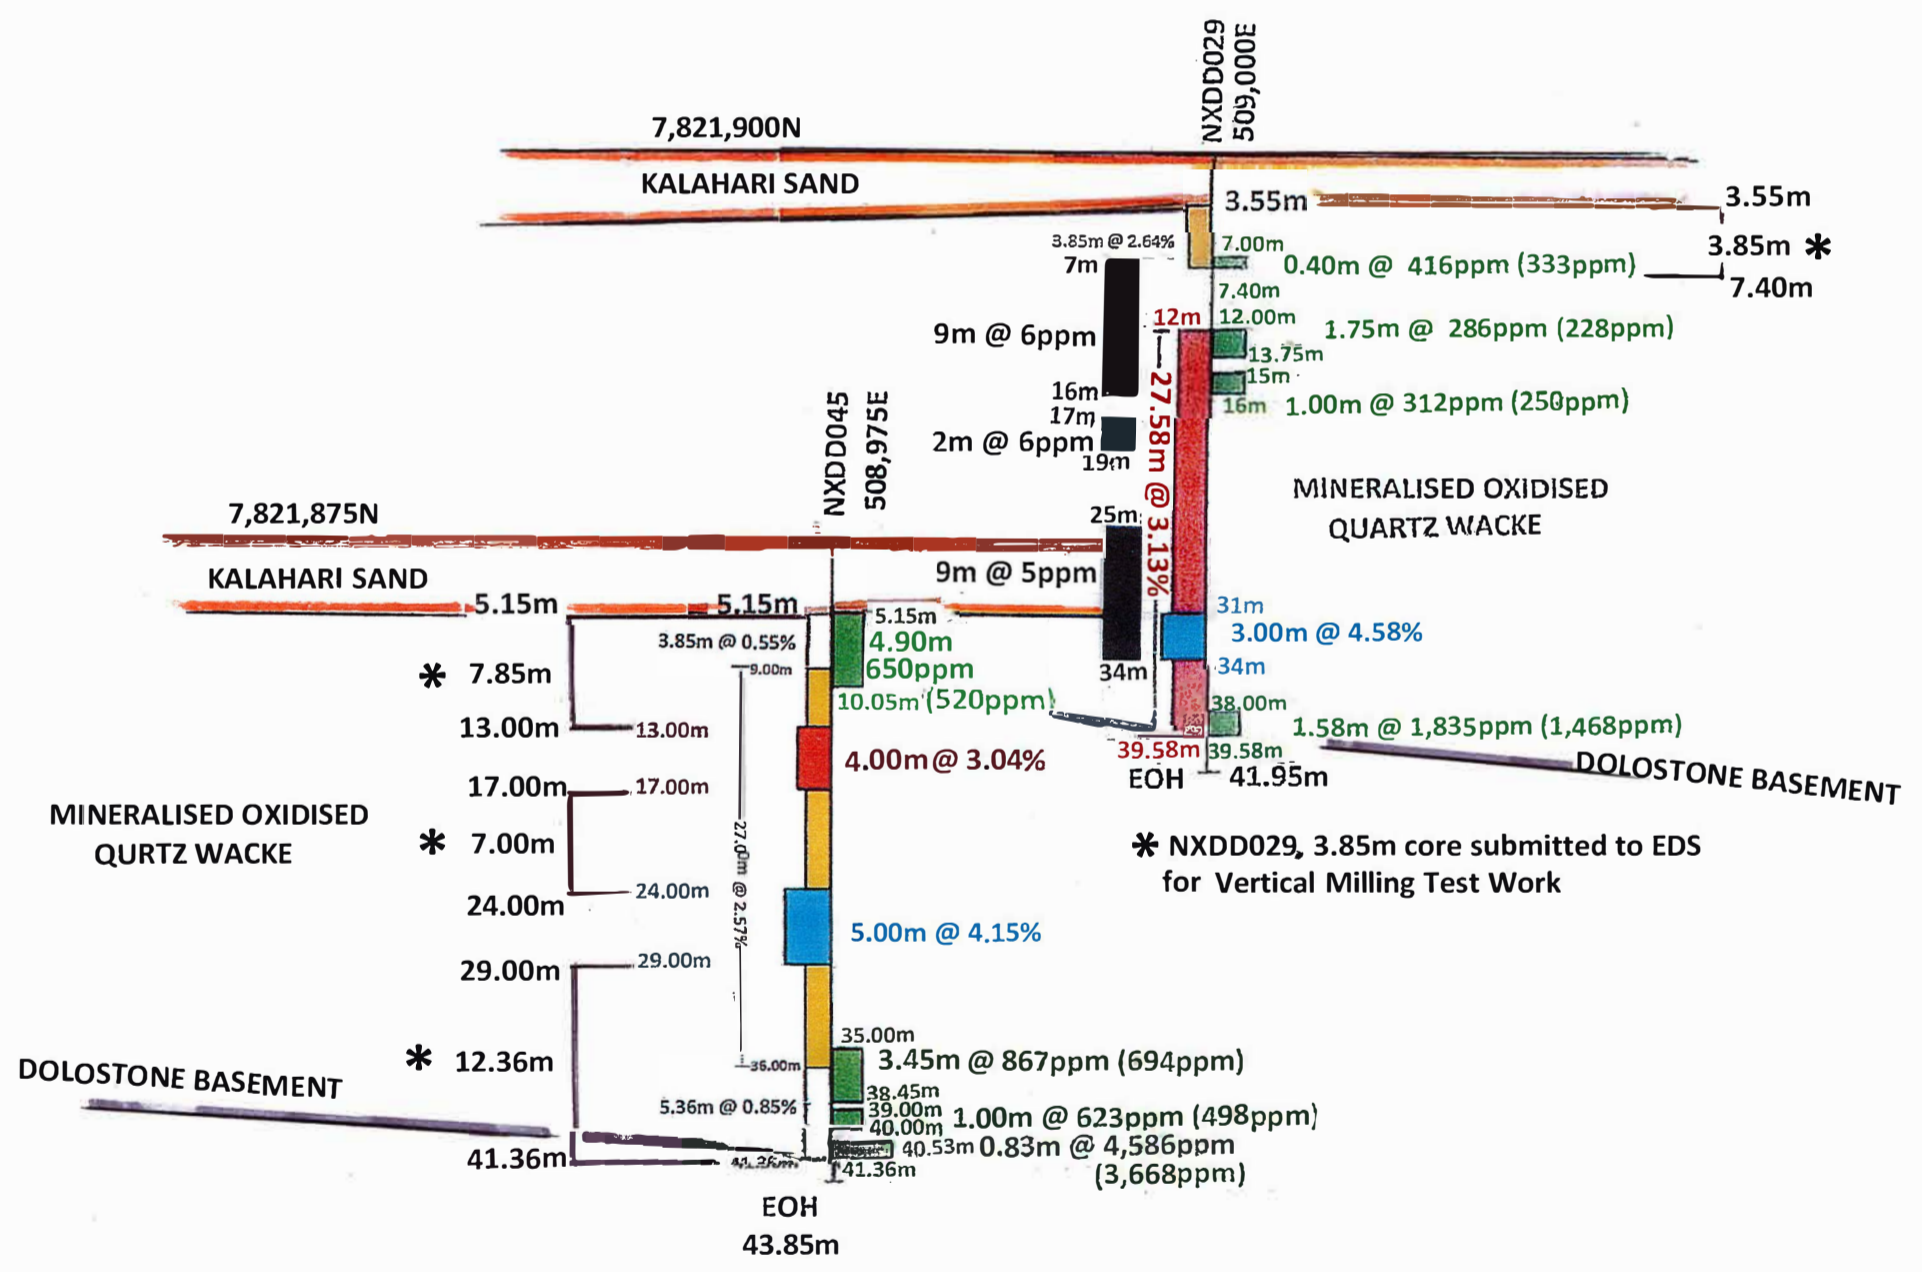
NXDD029
509,000E

7,821,900N

KALAHARI SAND

3.55m
3.55m
3.85m @ 2.64%
7.00m
3.85m *
7m
0.40m @ 416ppm (333ppm)
7.40m
7.40m
12m
12.00m
1.75m @ 286ppm (228ppm)
9m @ 6ppm
13.75m
15m
16m
1.00m @ 312ppm (250ppm)
16m
17m
2m @ 6ppm
19m
27.58m @ 3.13%

MINERALISED OXIDISED
QUARTZ WACKE

NXDD045
508,975E

7,821,875N

25m
9m @ 5ppm

KALAHARI SAND

5.15m
5.15m
5.15m
3.85m @ 0.55%
4.90m
650ppm
31m
3.00m @ 4.58%
* 7.85m
9.00m
34m
34m
10.05m (520ppm)
38.00m
1.58m @ 1,835ppm (1,468ppm)
13.00m
13.00m
39.58m
39.58m
4.00m @ 3.04%
EOH
41.95m
DOLOSTONE BASEMENT
17.00m
17.00m

MINERALISED OXIDISED
QURTZ WACKE

* 7.00m
27.00m @ 2.57%
* NXDD029, 3.85m core submitted to EDS
for Vertical Milling Test Work

24.00m
24.00m
5.00m @ 4.15%
29.00m
29.00m
35.00m
* 12.36m
36.00m
3.45m @ 867ppm (694ppm)
DOLOSTONE BASEMENT
38.45m
39.00m
5.36m @ 0.85%
1.00m @ 623ppm (498ppm)
40.00m
40.53m
0.83m @ 4,586ppm
(3,668ppm)
41.36m
41.36m
41.36m
EOH
43.85m